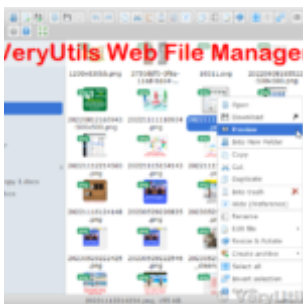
VeryUtils Web File Manager

1209x600b.png
2750d0f1-2f6a-11e8-b50d-...
3811.png
20220818155540.png

Open
Download
Preview
Into New Folder
Copy
Cut
Duplicate
Into trash
Info (Preference)
Rename
Edit file
Resize & Rotate
Create archive
Select all
Invert selection

20220818154602500x500.png
20221211118604.png
2022121...
20220819105600.png
2022121...
20221212124448.png
20221212...
202212131150.jpg
20221212000123.png
20221221...

py 4 docs
Ornamental

20221211124004.png, 199 KB

VeryUtils